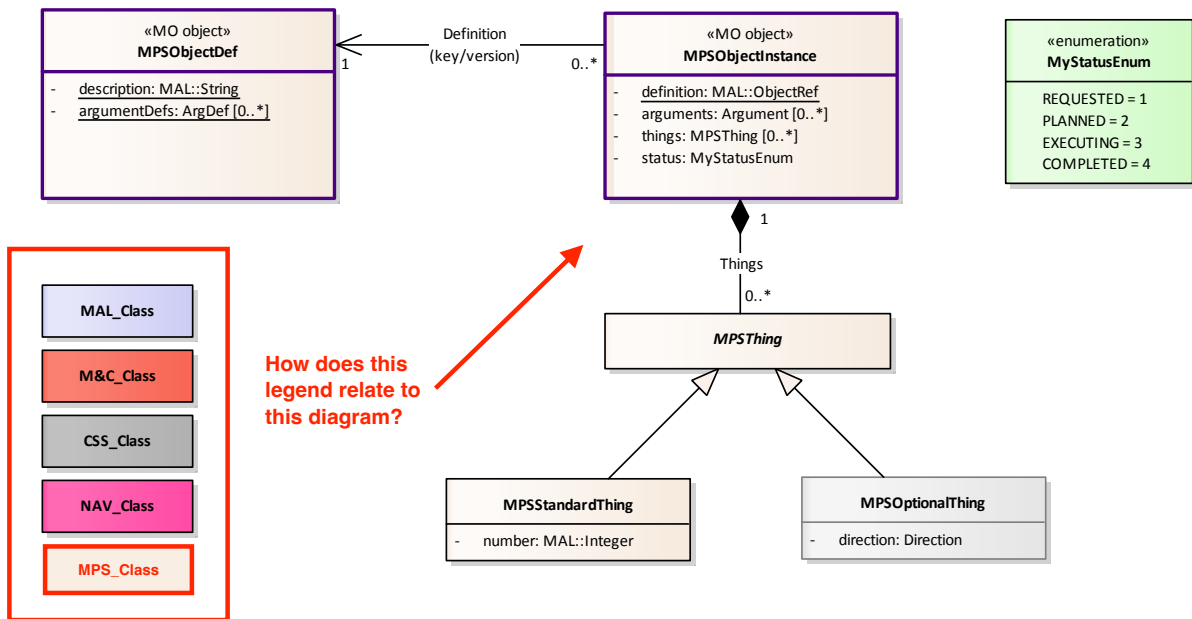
«MO object»
MPSObjectDef

- description: MAL::String
- argumentDefs: ArgDef [0..*]

Definition
(key/version)

1

0..*

«MO object»
MPSObjectInstance

- definition: MAL::ObjectRef
- arguments: Argument [0..*]
- things: MPSThing [0..*]
- status: MyStatusEnum

«enumeration»
MyStatusEnum

REQUESTED = 1
PLANNED = 2
EXECUTING = 3
COMPLETED = 4

1

Things

0..*

MAL_Class

M&C_Class

CSS_Class

NAV_Class

MPS_Class

How does this legend relate to this diagram?

MPSThing

MPSStandardThing

- number: MAL::Integer

MPSOptionalThing

- direction: Direction